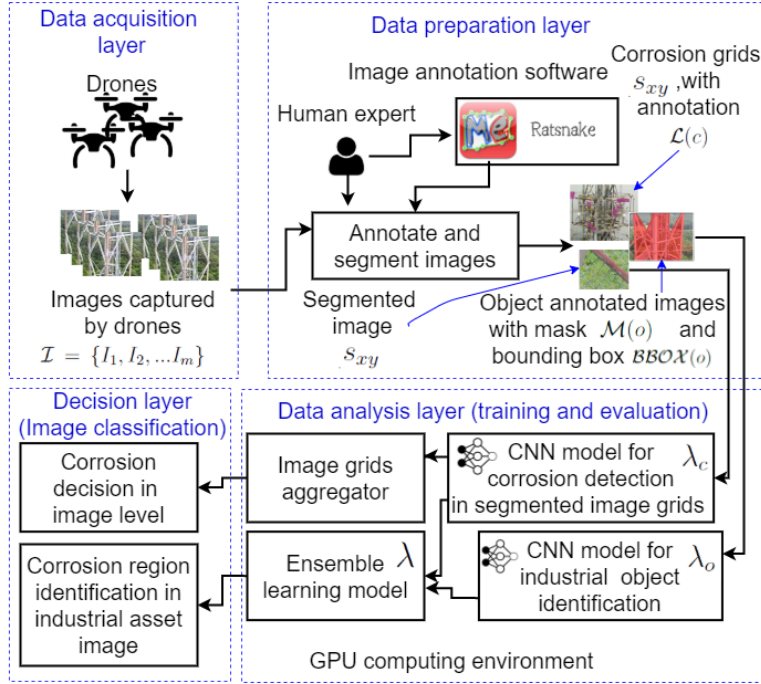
Data acquisition layer

Drones

Images captured by drones
$\mathcal{I} = \{I_1, I_2, ...I_m\}$

Data preparation layer

Image annotation software

Corrosion grids $s_{xy}$, with annotation $\mathcal{L}(c)$

Human expert

Me

Ratsnake

Annotate and segment images

Segmented image $s_{xy}$

Object annotated images with mask $\mathcal{M}(o)$ and bounding box $\mathcal{BBOX}(o)$

Decision layer (Image classification)

Corrosion decision in image level

Corrosion region identification in industrial asset image

Data analysis layer (training and evaluation)

Image grids aggregator

CNN model for corrosion detection in segmented image grids $\lambda_c$

Ensemble learning model $\lambda$

CNN model for industrial object identification $\lambda_o$

GPU computing environment